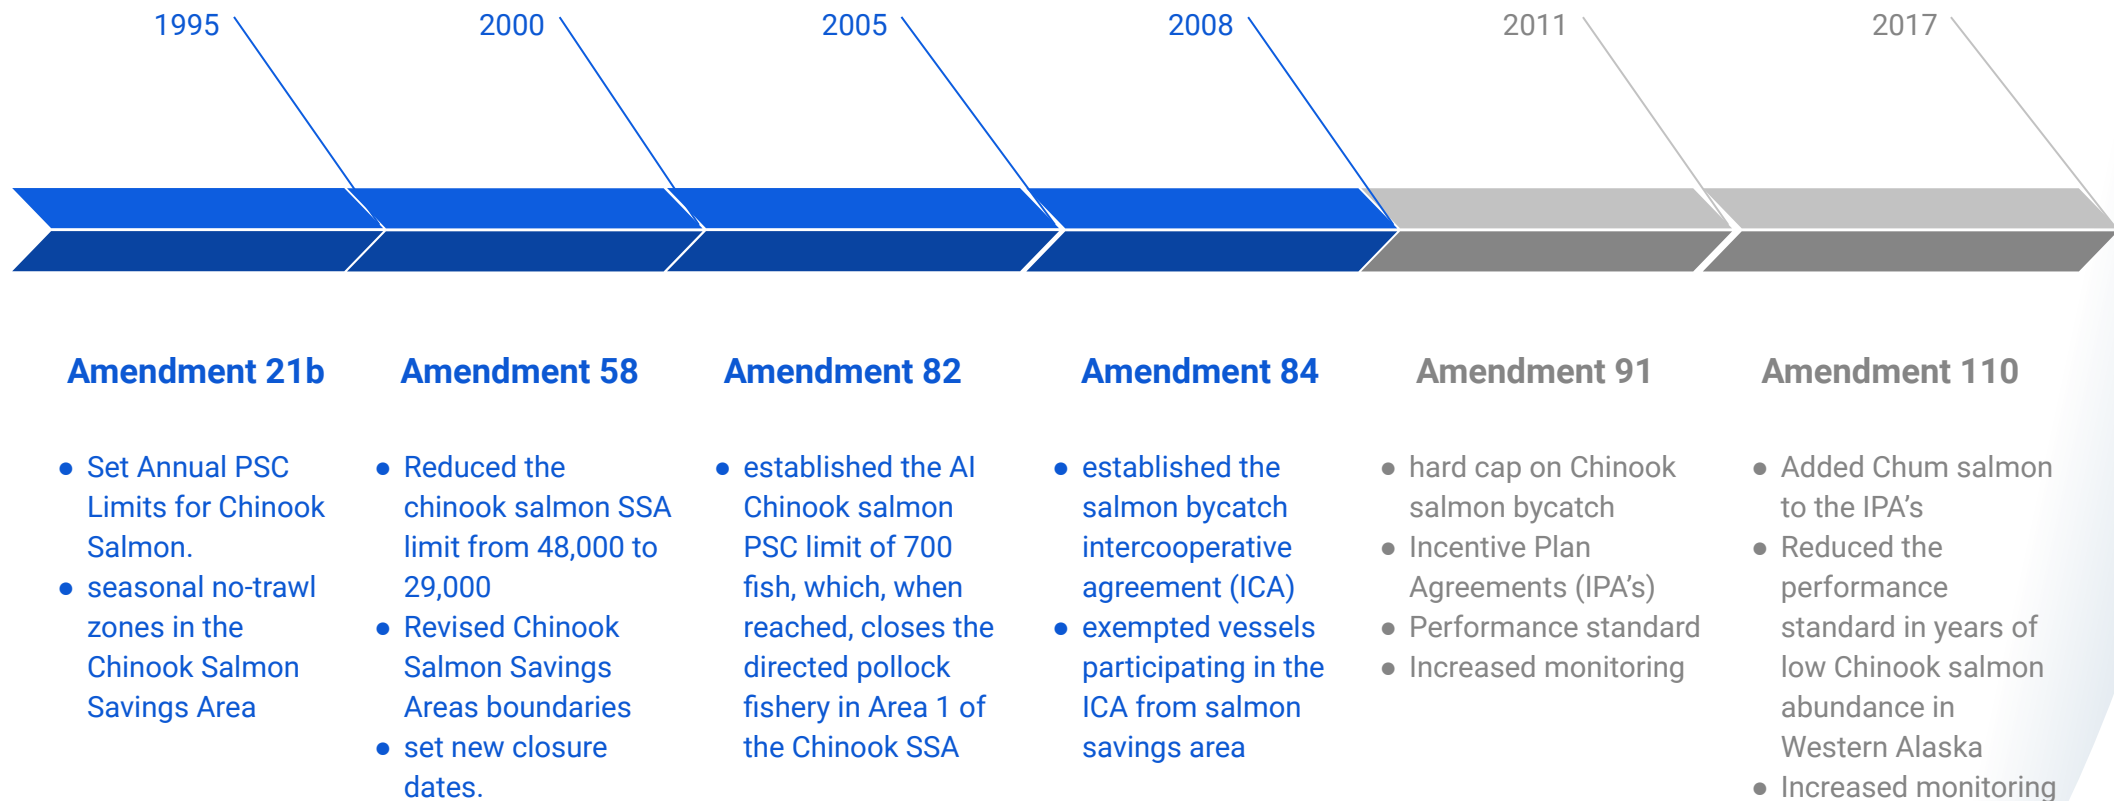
1995

Amendment 21b

- Set Annual PSC Limits for Chinook Salmon.
- seasonal no-trawl zones in the Chinook Salmon Savings Area

2000

Amendment 58

- Reduced the chinook salmon SSA limit from 48,000 to 29,000
- Revised Chinook Salmon Savings Areas boundaries
- set new closure dates.

2005

Amendment 82

- established the AI Chinook salmon PSC limit of 700 fish, which, when reached, closes the directed pollock fishery in Area 1 of the Chinook SSA

2008

Amendment 84

- established the salmon bycatch intercooperative agreement (ICA)
- exempted vessels participating in the ICA from salmon savings area

2011

Amendment 91

- hard cap on Chinook salmon bycatch
- Incentive Plan Agreements (IPA's)
- Performance standard
- Increased monitoring

2017

Amendment 110

- Added Chum salmon to the IPA's
- Reduced the performance standard in years of low Chinook salmon abundance in Western Alaska
- Increased monitoring